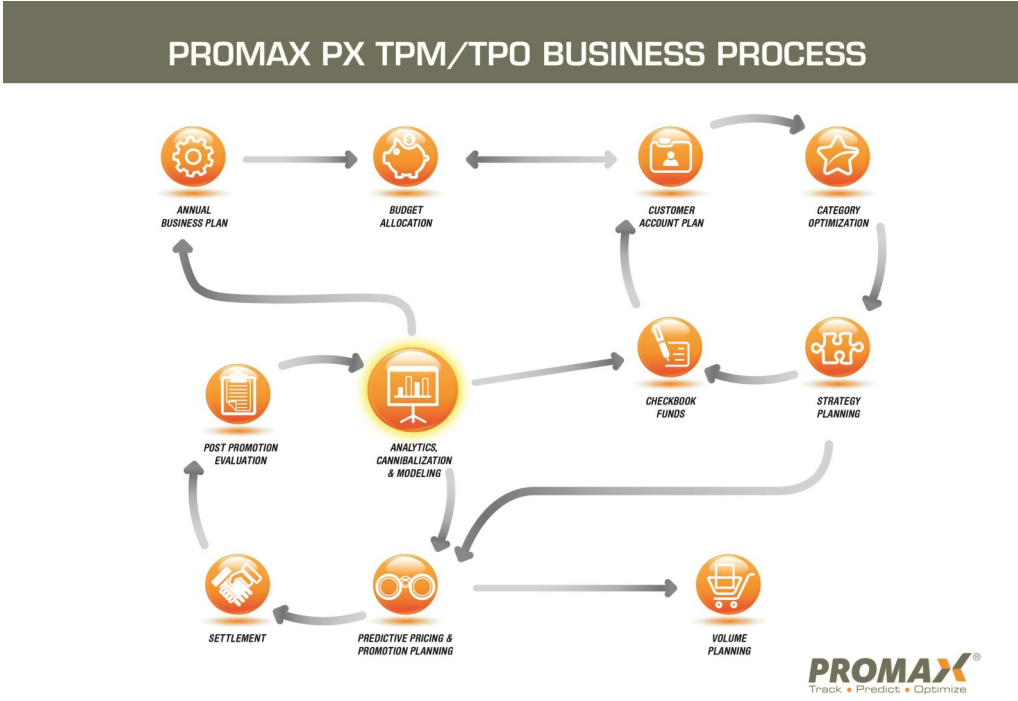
PROMAX PX TPM/TPO BUSINESS PROCESS

ANNUAL BUSINESS PLAN

BUDGET ALLOCATION

CUSTOMER ACCOUNT PLAN

CATEGORY OPTIMIZATION

POST PROMOTION EVALUATION

ANALYTICS, CANNIBALIZATION & MODELING

CHECKBOOK FUNDS

STRATEGY PLANNING

SETTLEMENT

PREDICTIVE PRICING & PROMOTION PLANNING

VOLUME PLANNING

PROMAX®
Track • Predict • Optimize